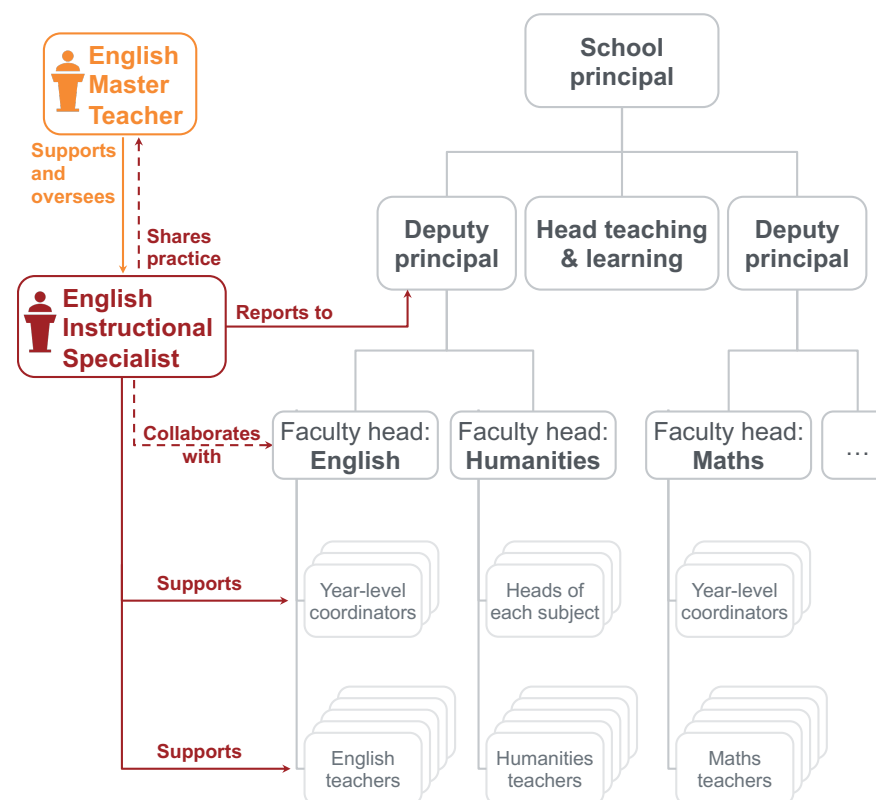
English Master Teacher

Supports and oversees

Shares practice

English Instructional Specialist

Reports to

Collaborates with

Supports

Supports

School principal

Deputy principal

Head teaching & learning

Deputy principal

Faculty head: English

Faculty head: Humanities

Faculty head: Maths

…

Year-level coordinators

Heads of each subject

Year-level coordinators

English teachers

Humanities teachers

Maths teachers